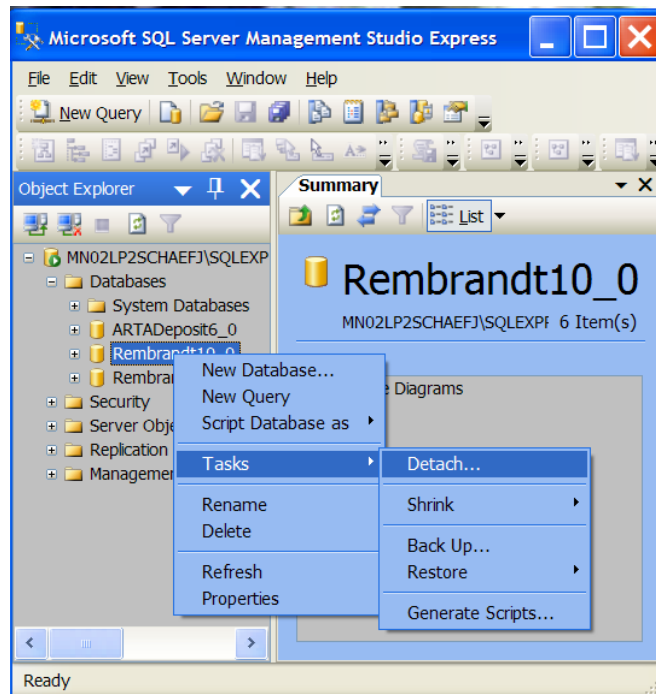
Microsoft SQL Server Management Studio Express

File Edit View Tools Window Help

New Query

Object Explorer

MN02LP2SCHAEFJ\SQLEXP
Databases
System Databases
ARTADeposit6_0
Rembrandt10_0
Rembra
Security
Server Obje
Replication
Managemen

Summary

List

Rembrandt10_0

MN02LP2SCHAEFJ\SQLEXPI 6 Item(s)

e Diagrams

New Database...
New Query
Script Database as
Tasks
Rename
Delete
Refresh
Properties

Detach...
Shrink
Back Up...
Restore
Generate Scripts...

Ready